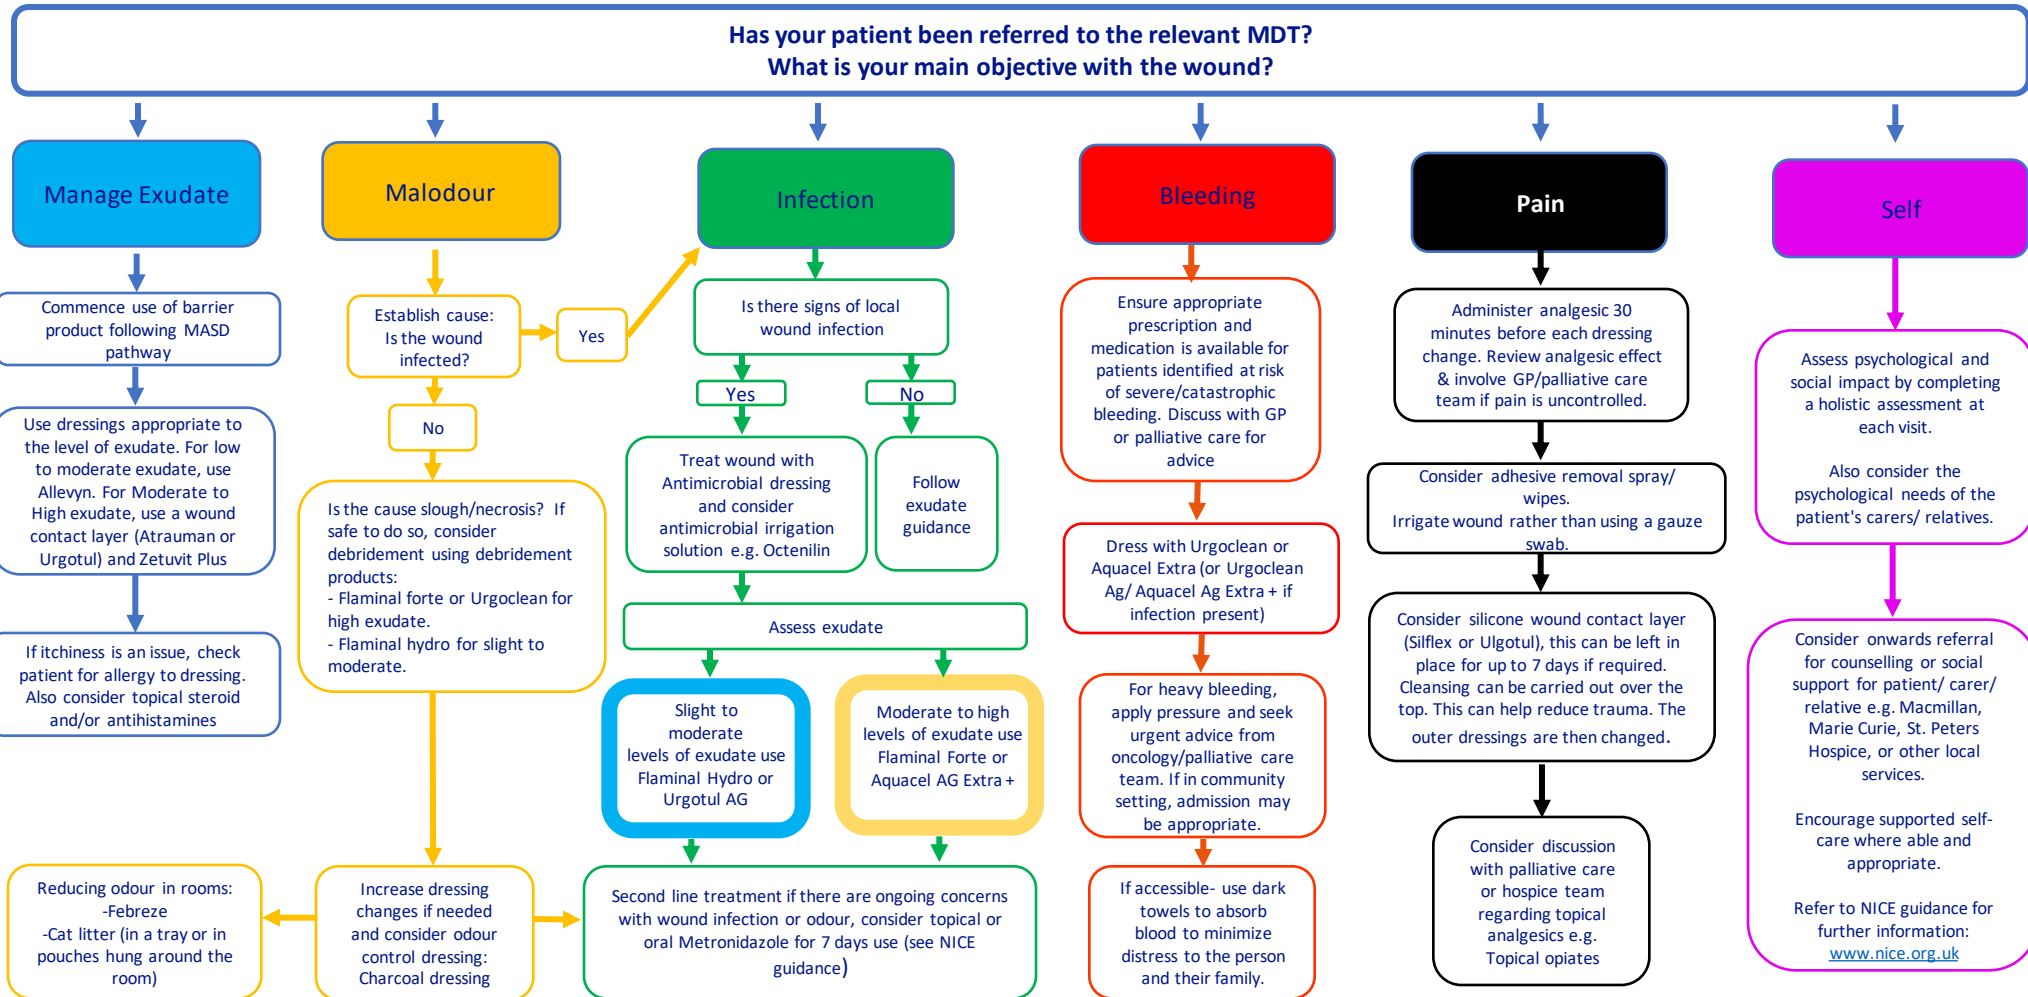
Has your patient been referred to the relevant MDT?
What is your main objective with the wound?

Manage Exudate

Commence use of barrier product following MASD pathway

Use dressings appropriate to the level of exudate. For low to moderate exudate, use Allevyn. For Moderate to High exudate, use a wound contact layer (Atrauman or Urgotul) and Zetuvit Plus

If itchiness is an issue, check patient for allergy to dressing. Also consider topical steroid and/or antihistamines

Malodour

Establish cause: Is the wound infected?

Yes

No

Is the cause slough/necrosis? If safe to do so, consider debridement using debridement products:
- Flaminal forte or Urgoclean for high exudate.
- Flaminal hydro for slight to moderate.

Increase dressing changes if needed and consider odour control dressing: Charcoal dressing

Reducing odour in rooms:
-Febreze
-Cat litter (in a tray or in pouches hung around the room)

Infection

Is there signs of local wound infection

Yes

No

Treat wound with Antimicrobial dressing and consider antimicrobial irrigation solution e.g. Octenilin

Follow exudate guidance

Assess exudate

Slight to moderate levels of exudate use Flaminal Hydro or Urgotul AG

Moderate to high levels of exudate use Flaminal Forte or Aquacel AG Extra +

Second line treatment if there are ongoing concerns with wound infection or odour, consider topical or oral Metronidazole for 7 days use (see NICE guidance)

Bleeding

Ensure appropriate prescription and medication is available for patients identified at risk of severe/catastrophic bleeding. Discuss with GP or palliative care for advice

Dress with Urgoclean or Aquacel Extra (or Urgoclean Ag/ Aquacel Ag Extra + if infection present)

For heavy bleeding, apply pressure and seek urgent advice from oncology/palliative care team. If in community setting, admission may be appropriate.

If accessible- use dark towels to absorb blood to minimize distress to the person and their family.

Pain

Administer analgesic 30 minutes before each dressing change. Review analgesic effect & involve GP/palliative care team if pain is uncontrolled.

Consider adhesive removal spray/ wipes.
Irrigate wound rather than using a gauze swab.

Consider silicone wound contact layer (Silflex or Ulgotul), this can be left in place for up to 7 days if required. Cleansing can be carried out over the top. This can help reduce trauma. The outer dressings are then changed.

Consider discussion with palliative care or hospice team regarding topical analgesics e.g. Topical opiates

Self

Assess psychological and social impact by completing a holistic assessment at each visit.

Also consider the psychological needs of the patient's carers/ relatives.

Consider onwards referral for counselling or social support for patient/ carer/ relative e.g. Macmillan, Marie Curie, St. Peters Hospice, or other local services.

Encourage supported self-care where able and appropriate.

Refer to NICE guidance for further information: www.nice.org.uk